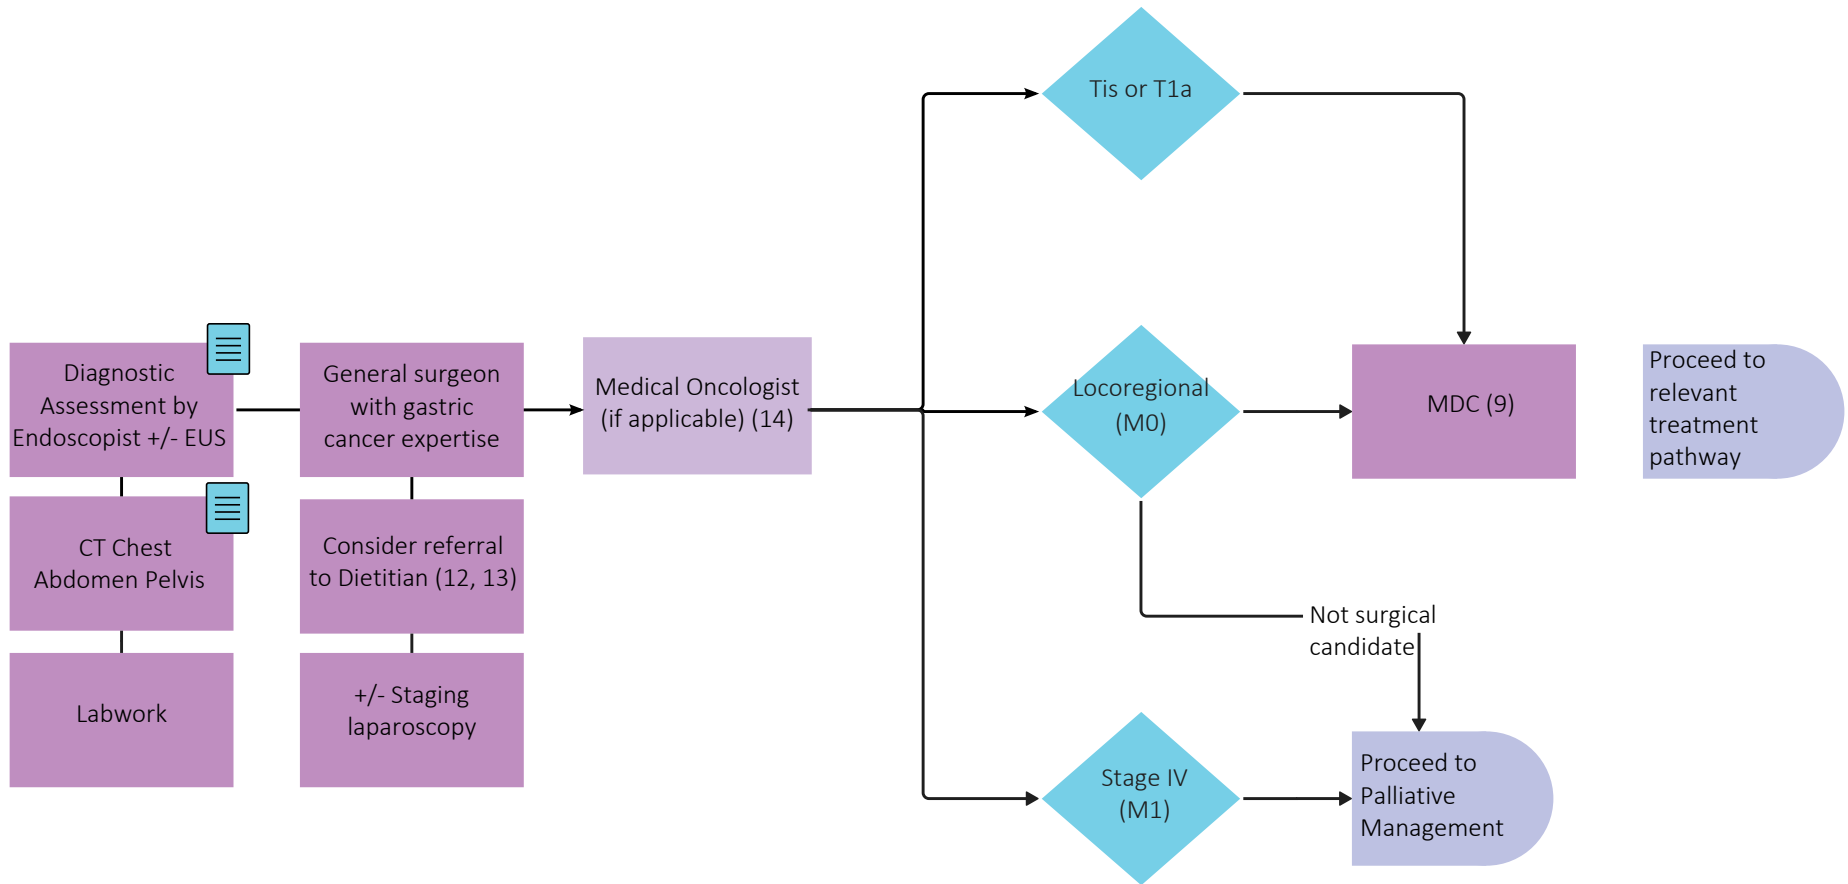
Diagnostic Assessment by Endoscopist +/- EUS

CT Chest Abdomen Pelvis

Labwork

General surgeon with gastric cancer expertise

Consider referral to Dietitian (12, 13)

+/- Staging laparoscopy

Medical Oncologist (if applicable) (14)

Tis or T1a

Locoregional (M0)

Stage IV (M1)

MDC (9)

Proceed to relevant treatment pathway

Not surgical candidate

Proceed to Palliative Management